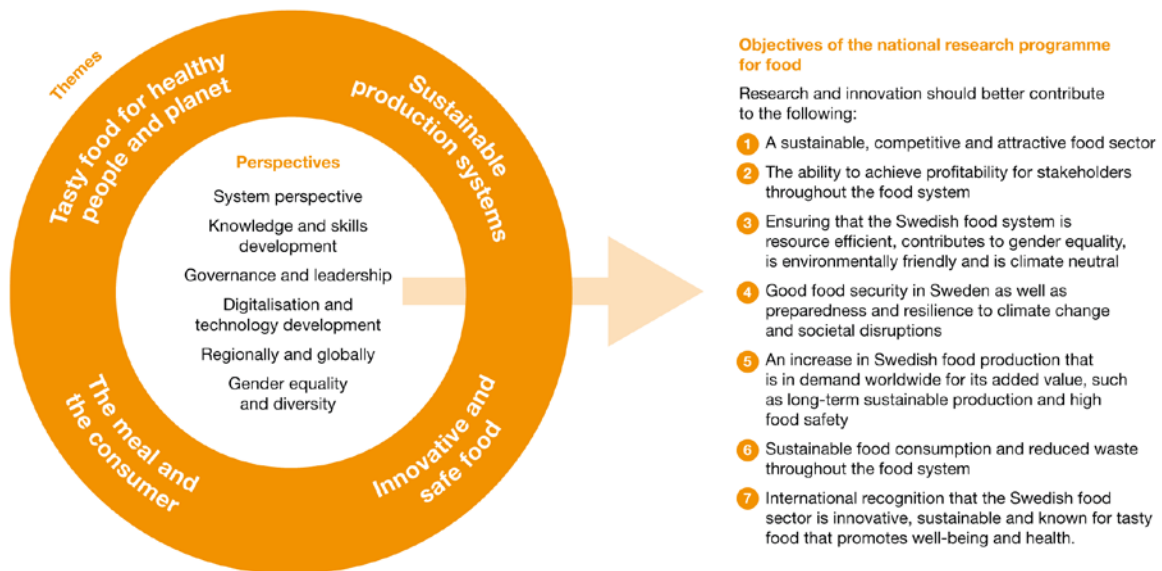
Themes

Tasty food for healthy people and planet

Sustainable production systems

The meal and the consumer

Innovative and safe food

Perspectives

System perspective

Knowledge and skills development

Governance and leadership

Digitalisation and technology development

Regionally and globally

Gender equality and diversity

Objectives of the national research programme for food

Research and innovation should better contribute to the following:

1 A sustainable, competitive and attractive food sector

2 The ability to achieve profitability for stakeholders throughout the food system

3 Ensuring that the Swedish food system is resource efficient, contributes to gender equality, is environmentally friendly and is climate neutral

4 Good food security in Sweden as well as preparedness and resilience to climate change and societal disruptions

5 An increase in Swedish food production that is in demand worldwide for its added value, such as long-term sustainable production and high food safety

6 Sustainable food consumption and reduced waste throughout the food system

7 International recognition that the Swedish food sector is innovative, sustainable and known for tasty food that promotes well-being and health.